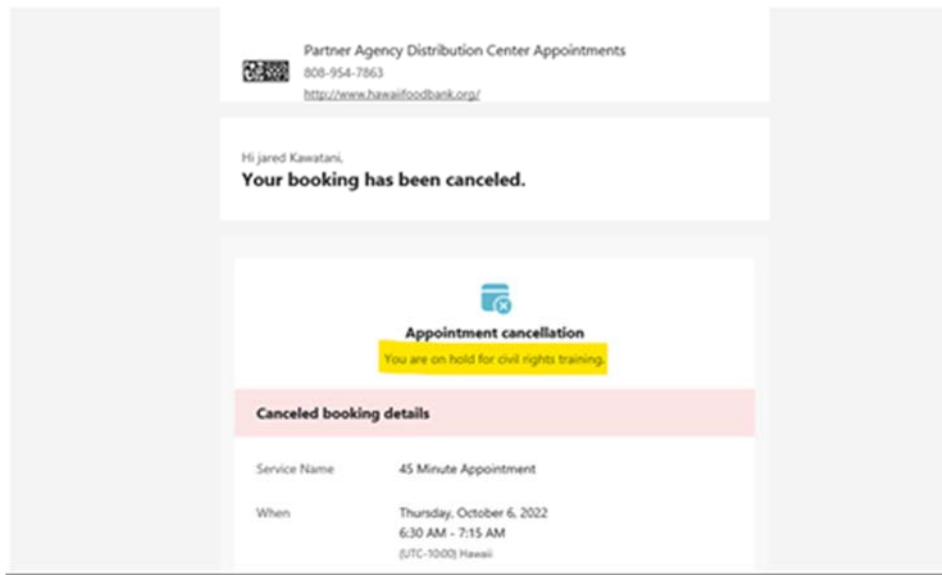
Partner Agency Distribution Center Appointments
808-954-7863
http://www.hawaiifoodbank.org/

Hi jared Kawatani,
Your booking has been canceled.

Appointment cancellation
You are on hold for civil rights training.

Canceled booking details

| | |
|---|---|
| Service Name | 45 Minute Appointment |
| When | Thursday, October 6, 2022 6:30 AM - 7:15 AM (UTC-10:00) Hawaii |